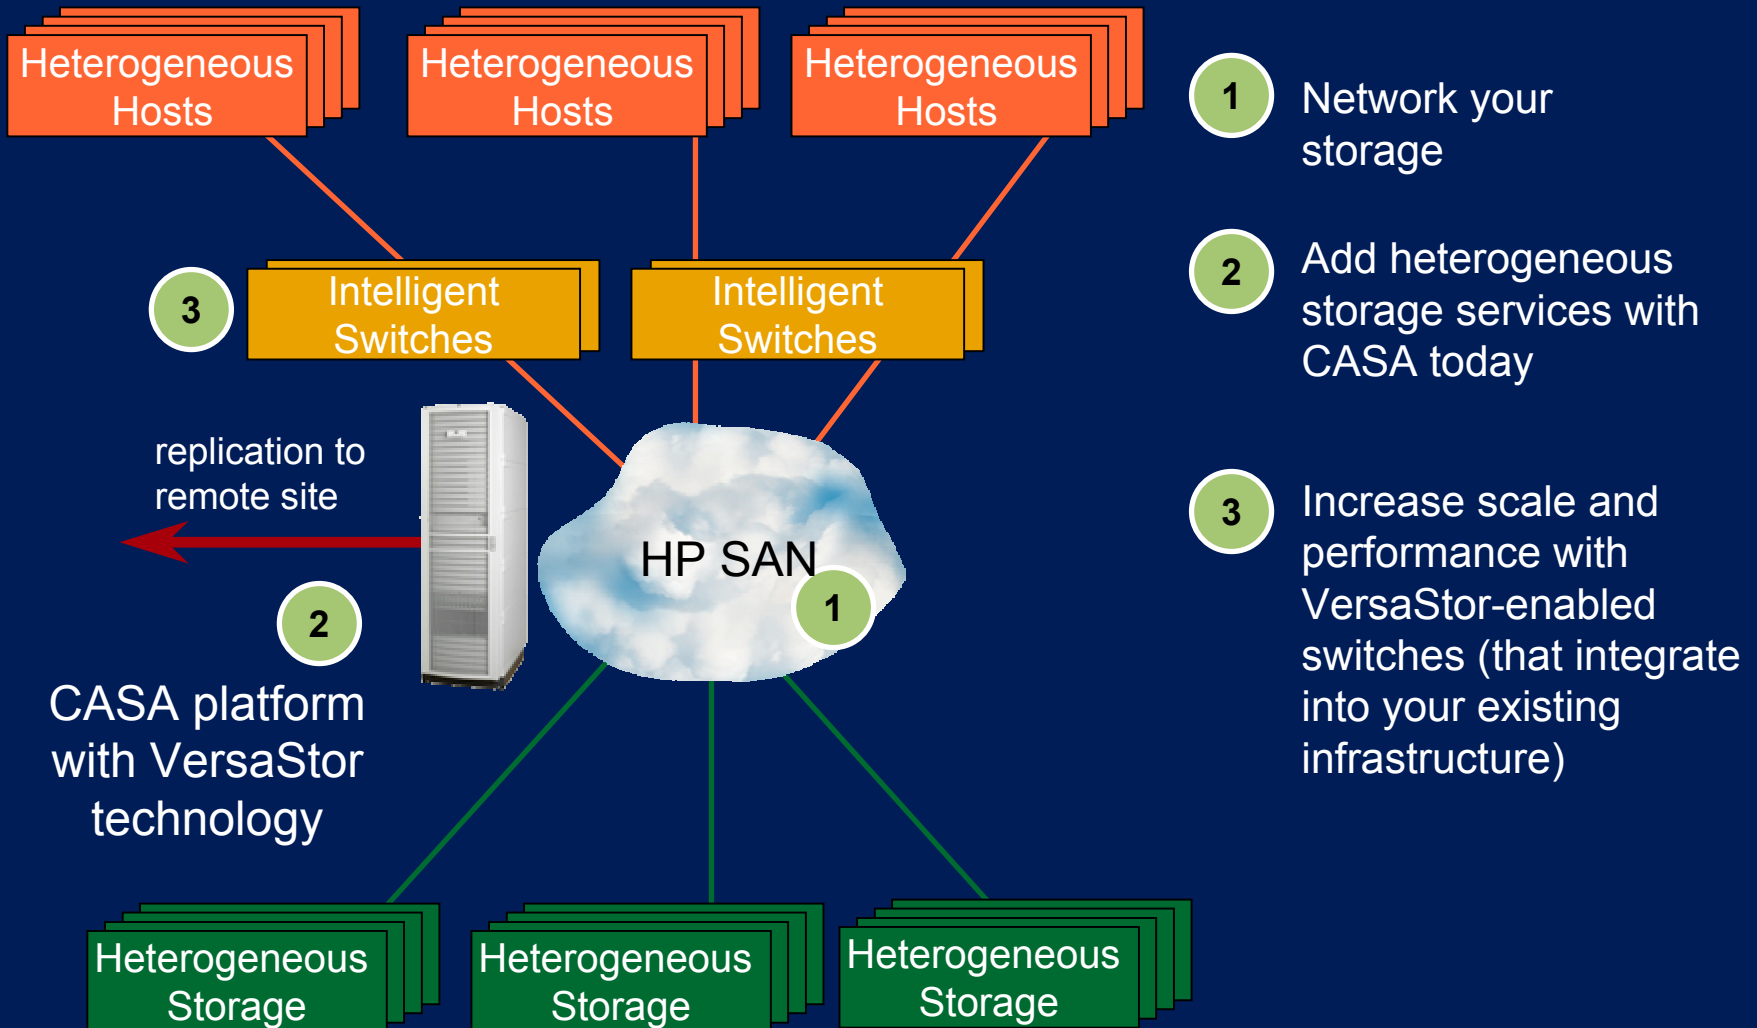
Heterogeneous Hosts

Heterogeneous Hosts

Heterogeneous Hosts

3

Intelligent Switches

Intelligent Switches

replication to remote site

HP SAN

1

2

CASA platform with VersaStor technology

Heterogeneous Storage

Heterogeneous Storage

Heterogeneous Storage

1 Network your storage

2 Add heterogeneous storage services with CASA today

3 Increase scale and performance with VersaStor-enabled switches (that integrate into your existing infrastructure)